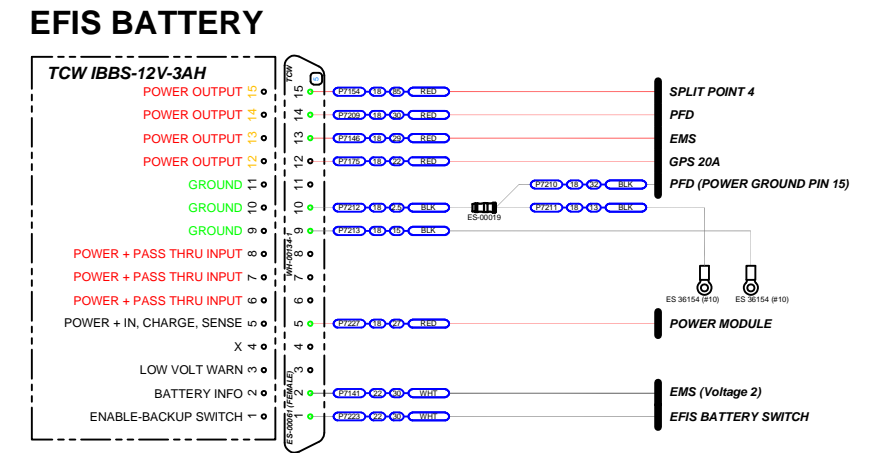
EFIS BATTERY

TCW IBBS-12V-3AH

POWER OUTPUT 15
POWER OUTPUT 14
POWER OUTPUT 13
POWER OUTPUT 12
GROUND 11
GROUND 10
GROUND 9
POWER + PASS THRU INPUT 8
POWER + PASS THRU INPUT 7
POWER + PASS THRU INPUT 6
POWER + IN, CHARGE, SENSE 5
X 4
LOW VOLT WARN 3
BATTERY INFO 2
ENABLE-BACKUP SWITCH 1

TCW
WH-00134-1
ES-00061 (FEMALE)

15 14 13 12 11 10 9 8 7 6 5 4 3 2 1

P7154 18 B5 RED
P7209 18 30 RED
P7146 18 29 RED
P7175 18 22 RED
P7212 18 25 BLK
P7213 18 15 BLK
P7227 18 27 RED
P7141 22 30 WHT
P7223 22 30 WHT

ES-00019
P7210 18 32 BLK
P7211 18 13 BLK

ES 36154 (#10)
ES 36154 (#10)

SPLIT POINT 4
PFD
EMS
GPS 20A
PFD (POWER GROUND PIN 15)
POWER MODULE
EMS (Voltage 2)
EFIS BATTERY SWITCH